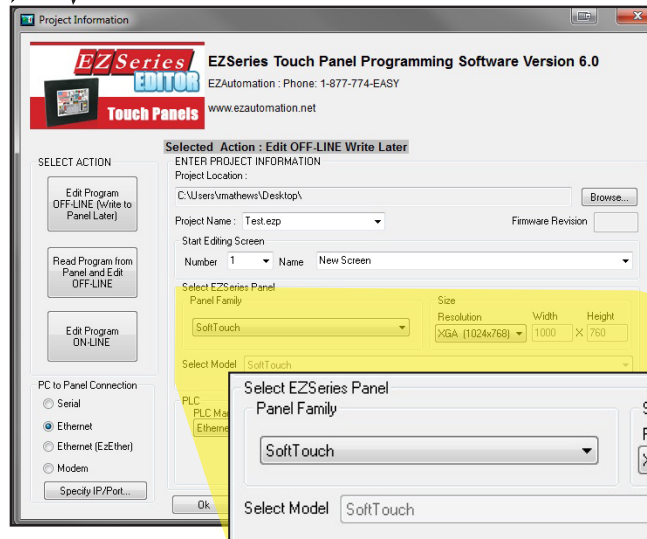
Project Information

EZ Series EDITOR Touch Panels

EZSeries Touch Panel Programming Software Version 6.0

EZAutomation : Phone: 1-877-774-EASY

www.ezautomation.net

Selected Action : Edit OFF-LINE Write Later

SELECT ACTION

Edit Program OFF-LINE (Write to Panel Later)

Read Program from Panel and Edit OFF-LINE

Edit Program ON-LINE

PC to Panel Connection

Serial

Ethernet

Ethernet (EzEther)

Modem

Specify IP/Port...

ENTER PROJECT INFORMATION

Project Location :

C:\Users\rmathews\Desktop\

Browse...

Project Name : Test.ezp

Firmware Revision

Start Editing Screen

Number 1 Name New Screen

Select EZSeries Panel

Panel Family

SoftTouch

Size

Resolution

XGA (1024x768)

Width 1000 X Height 760

Select Model SoftTouch

PLC

PLC Ma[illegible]

Etherne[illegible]

Ok

Select EZSeries Panel

Panel Family

SoftTouch

Select Model SoftTouch